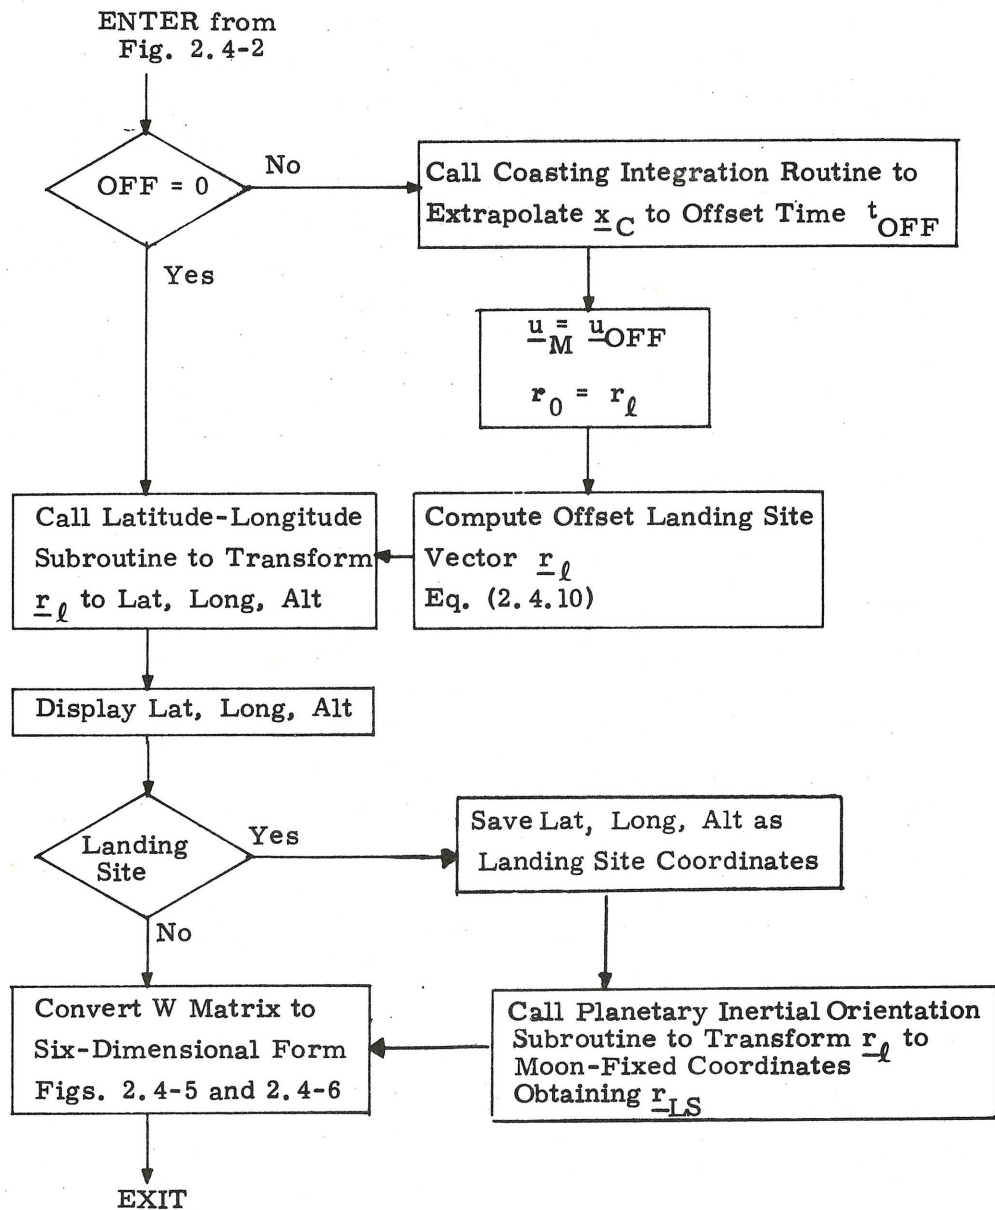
ENTER from
Fig. 2.4-2

OFF = 0

No

Yes

Call Coasting Integration Routine to Extrapolate $\underline{x}_C$ to Offset Time $t_{OFF}$

$\underline{u}_M = \underline{u}_{OFF}$

$r_0 = r_\ell$

Call Latitude-Longitude Subroutine to Transform $\underline{r}_\ell$ to Lat, Long, Alt

Compute Offset Landing Site Vector $\underline{r}_\ell$
Eq. (2.4.10)

Display Lat, Long, Alt

Landing Site

Yes

Save Lat, Long, Alt as Landing Site Coordinates

No

Convert W Matrix to Six-Dimensional Form
Figs. 2.4-5 and 2.4-6

Call Planetary Inertial Orientation Subroutine to Transform $\underline{r}_\ell$ to Moon-Fixed Coordinates Obtaining $\underline{r}_{LS}$

EXIT